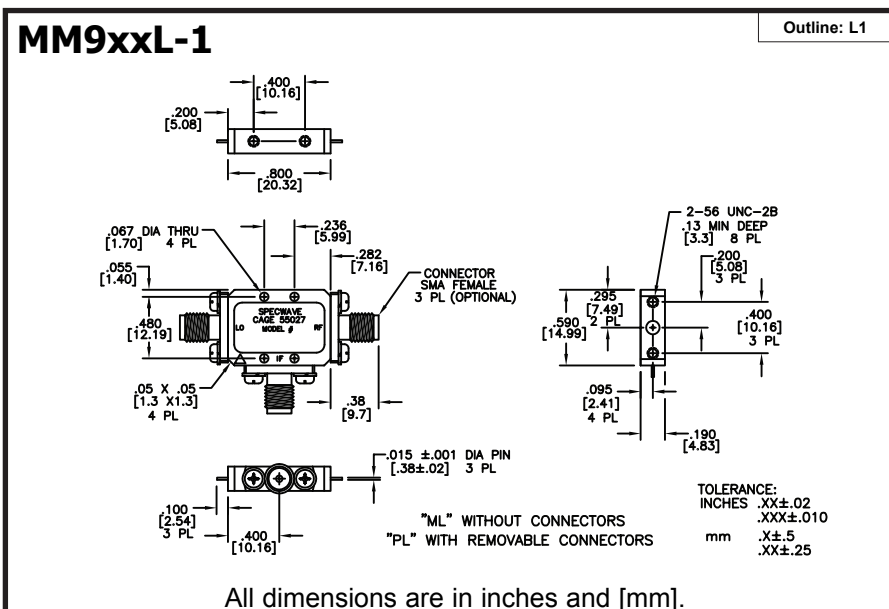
MM9xxL-1

Outline: L1

.400 [10.16]

.200 [5.08]

.800 [20.32]

.067 DIA THRU [1.70] 4 PL

.236 [5.99]

.282 [7.16]

.055 [1.40]

CONNECTOR SMA FEMALE 3 PL (OPTIONAL)

.480 [12.19]

SPECWAVE CAGE 55027 MODEL #

LO RF IF

.05 X .05 [1.3 X1.3] 4 PL

.38 [9.7]

2–56 UNC–2B .13 MIN DEEP [3.3] 8 PL

.200 [5.08] 3 PL

.295 [7.49] 2 PL

.590 [14.99]

.400 [10.16] 3 PL

.095 [2.41] 4 PL

.190 [4.83]

.015 ±.001 DIA PIN [.38±.02] 3 PL

.100 [2.54] 3 PL

.400 [10.16]

"ML" WITHOUT CONNECTORS
"PL" WITH REMOVABLE CONNECTORS

TOLERANCE:
INCHES .XX±.02
.XXX±.010
mm .X±.5
.XX±.25

All dimensions are in inches and [mm].